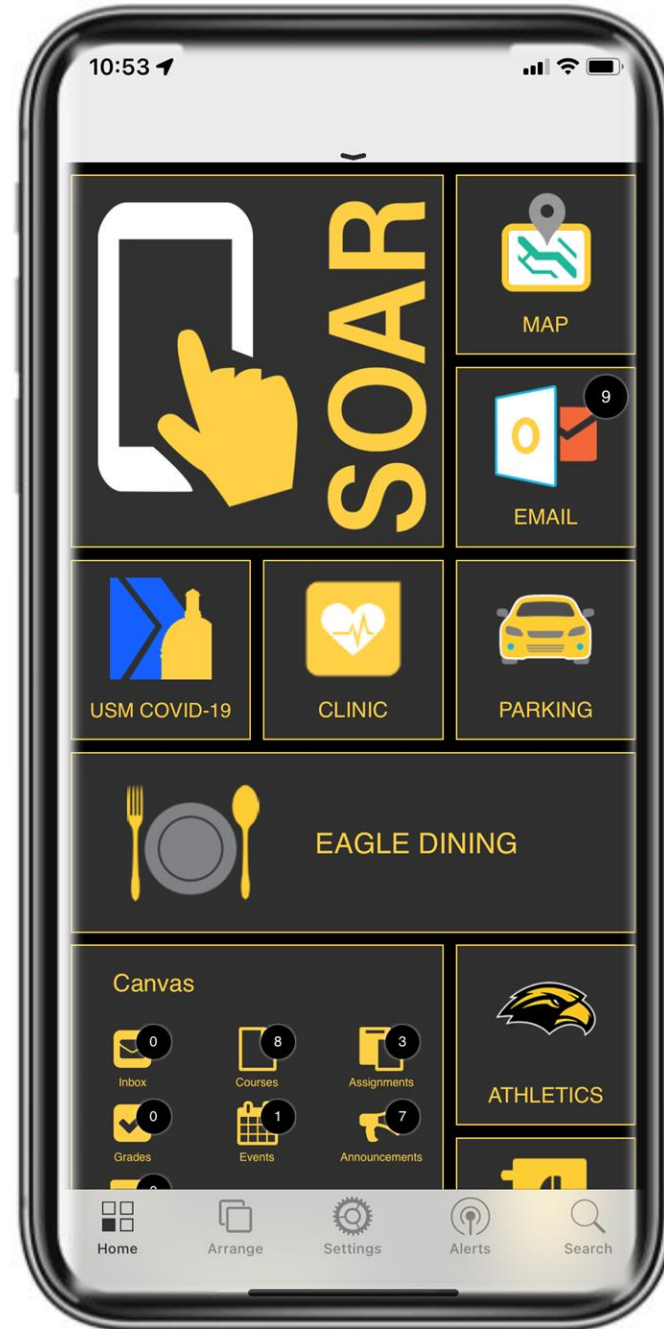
10:53

SOAR

MAP

9

O

EMAIL

USM COVID-19

CLINIC

PARKING

EAGLE DINING

Canvas

0
Inbox

8
Courses

3
Assignments

0
Grades

1
Events

7
Announcements

ATHLETICS

Home

Arrange

Settings

Alerts

Search